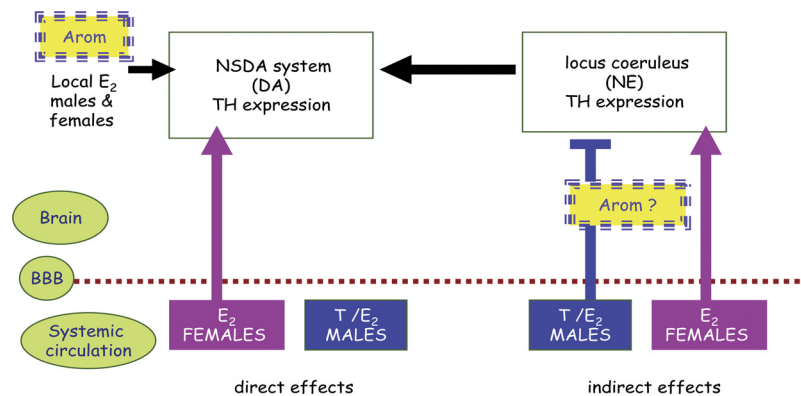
Arom

Local $E_2$ males & females

NSDA system (DA) TH expression

locus coeruleus (NE) TH expression

Brain

Arom ?

BBB

Systemic circulation

$E_2$ FEMALES

T /$E_2$ MALES

T /$E_2$ MALES

$E_2$ FEMALES

direct effects

indirect effects